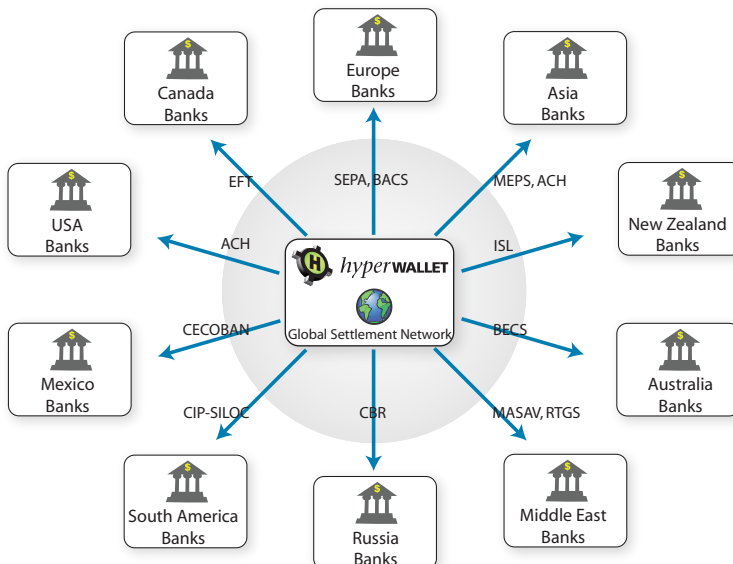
Europe Banks

Canada Banks

Asia Banks

USA Banks

New Zealand Banks

EFT

SEPA, BACS

MEPS, ACH

ACH

ISL

hyper WALLET

Global Settlement Network

CECOBAN

BECS

Mexico Banks

Australia Banks

CIP-SILOC

CBR

MASAV, RTGS

South America Banks

Middle East Banks

Russia Banks